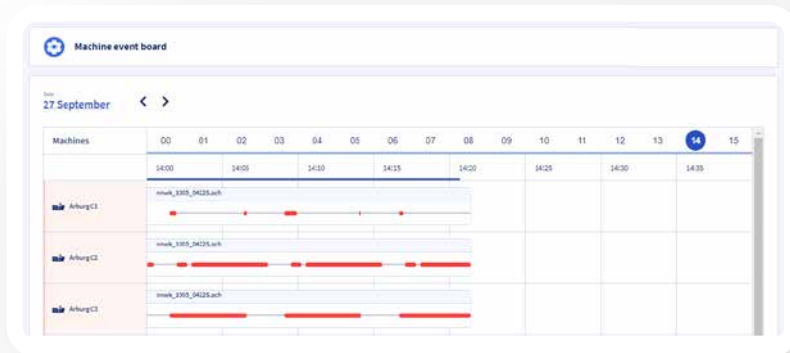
Machine event board

Date
27 September

Machines

| Machines | 00 | 01 | 02 | 03 | 04 | 05 | 06 | 07 | 08 | 09 | 10 | 11 | 12 | 13 | 14 | 15 |
|---|---|---|---|---|---|---|---|---|---|---|---|---|---|---|---|---|

14:00 14:05 14:10 14:15 14:20 14:25 14:30 14:35

Arburg C1
mwk_3305_04125.ach

Arburg C2
mwk_3305_04125.ach

Arburg C3
mwk_3305_04125.ach